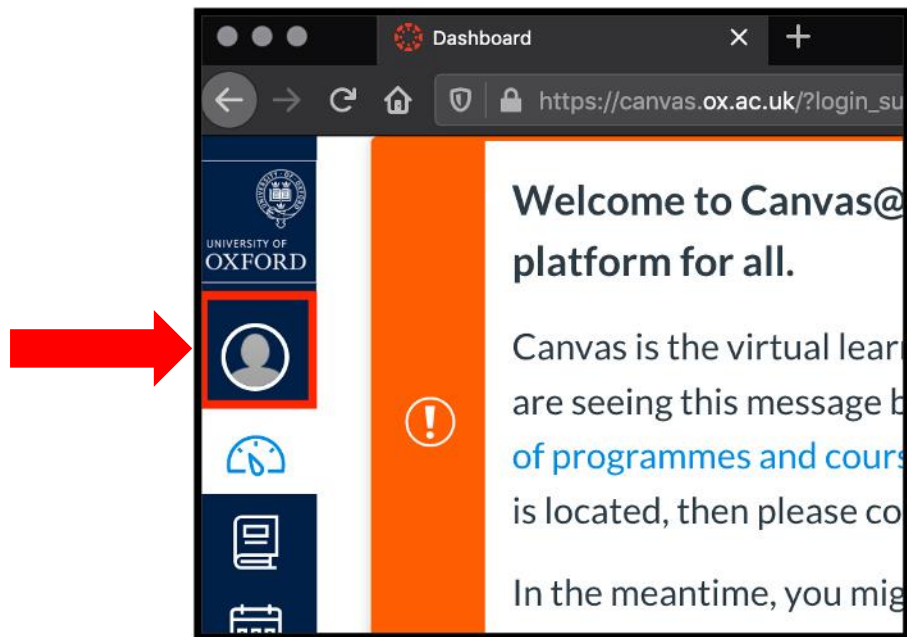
Dashboard

https://canvas.ox.ac.uk/?login_su

UNIVERSITY OF
OXFORD

Welcome to Canvas@
platform for all.

Canvas is the virtual lear
are seeing this message b
of programmes and cours
is located, then please co

In the meantime, you mig